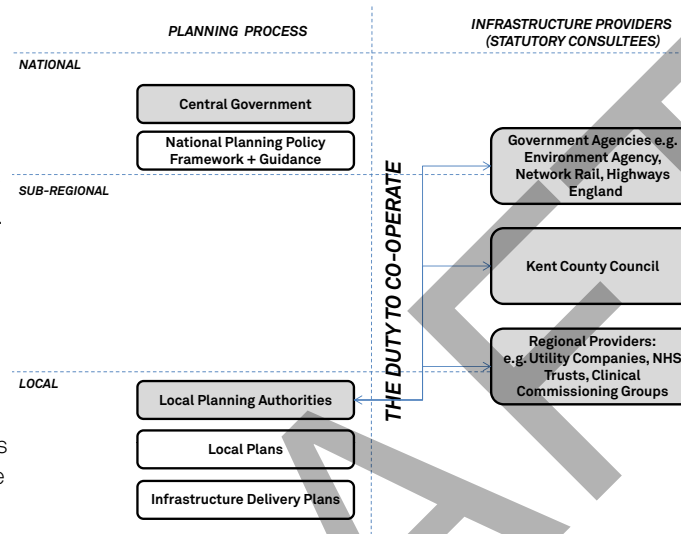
PLANNING PROCESS

INFRASTRUCTURE PROVIDERS (STATUTORY CONSULTEES)

NATIONAL

Central Government

National Planning Policy Framework + Guidance

SUB-REGIONAL

THE DUTY TO CO-OPERATE

Government Agencies e.g. Environment Agency, Network Rail, Highways England

Kent County Council

Regional Providers: e.g. Utility Companies, NHS Trusts, Clinical Commissioning Groups

LOCAL

Local Planning Authorities

Local Plans

Infrastructure Delivery Plans